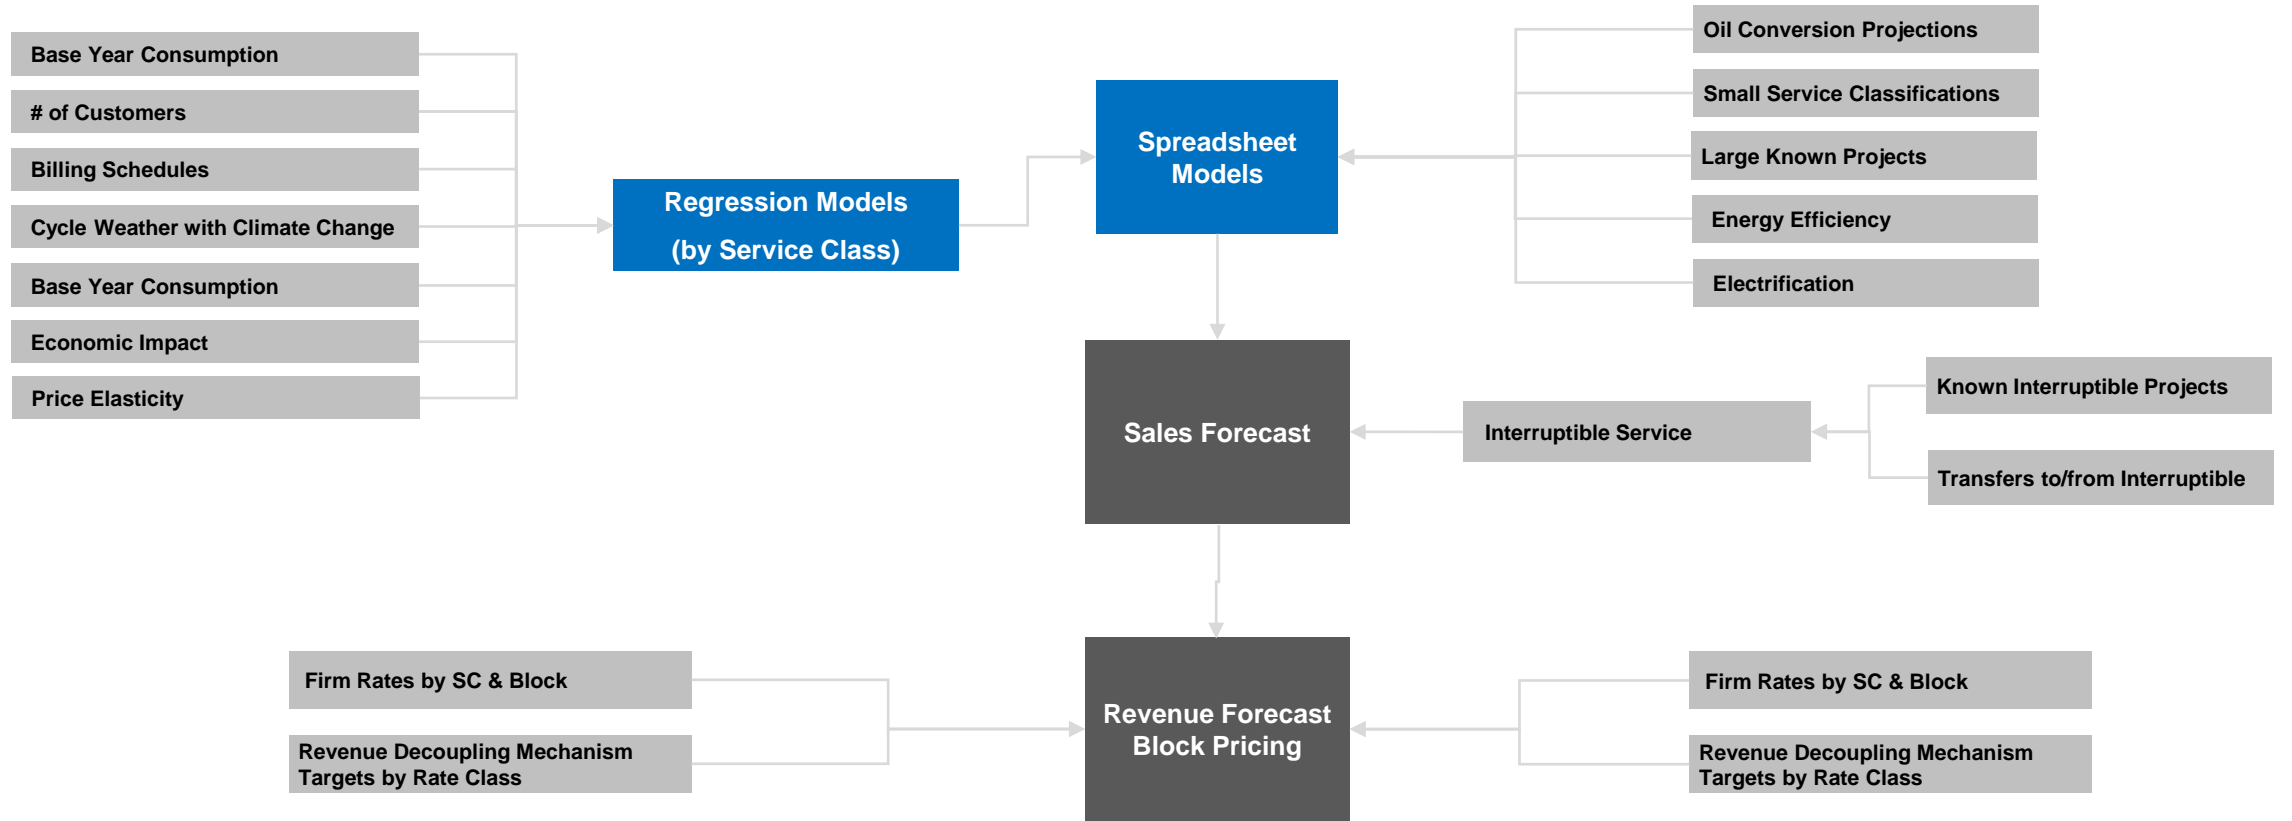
Base Year Consumption

# of Customers

Billing Schedules

Cycle Weather with Climate Change

Base Year Consumption

Economic Impact

Price Elasticity

Regression Models (by Service Class)

Spreadsheet Models

Oil Conversion Projections

Small Service Classifications

Large Known Projects

Energy Efficiency

Electrification

Sales Forecast

Interruptible Service

Known Interruptible Projects

Transfers to/from Interruptible

Firm Rates by SC & Block

Revenue Decoupling Mechanism Targets by Rate Class

Revenue Forecast Block Pricing

Firm Rates by SC & Block

Revenue Decoupling Mechanism Targets by Rate Class